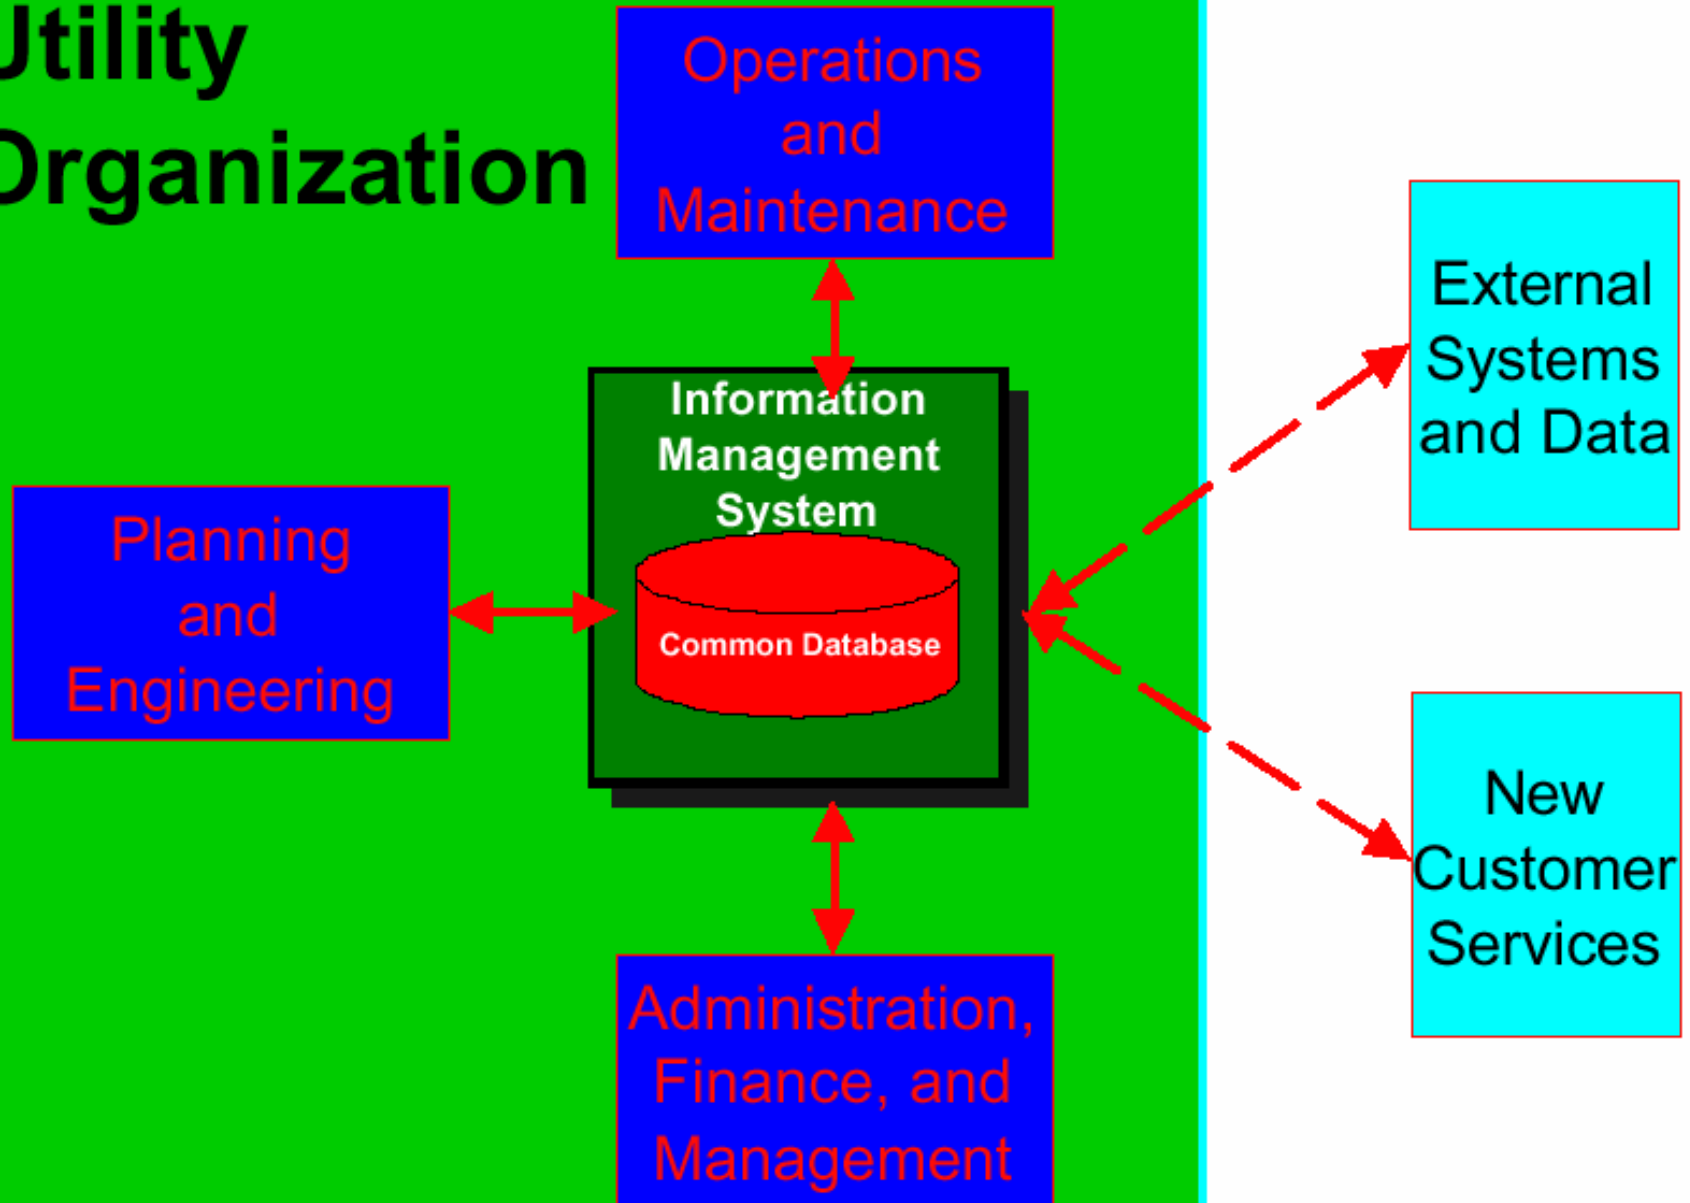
Jtility
Organization

Operations and Maintenance

Information Management System

Common Database

Planning and Engineering

External Systems and Data

New Customer Services

Administration, Finance, and Management